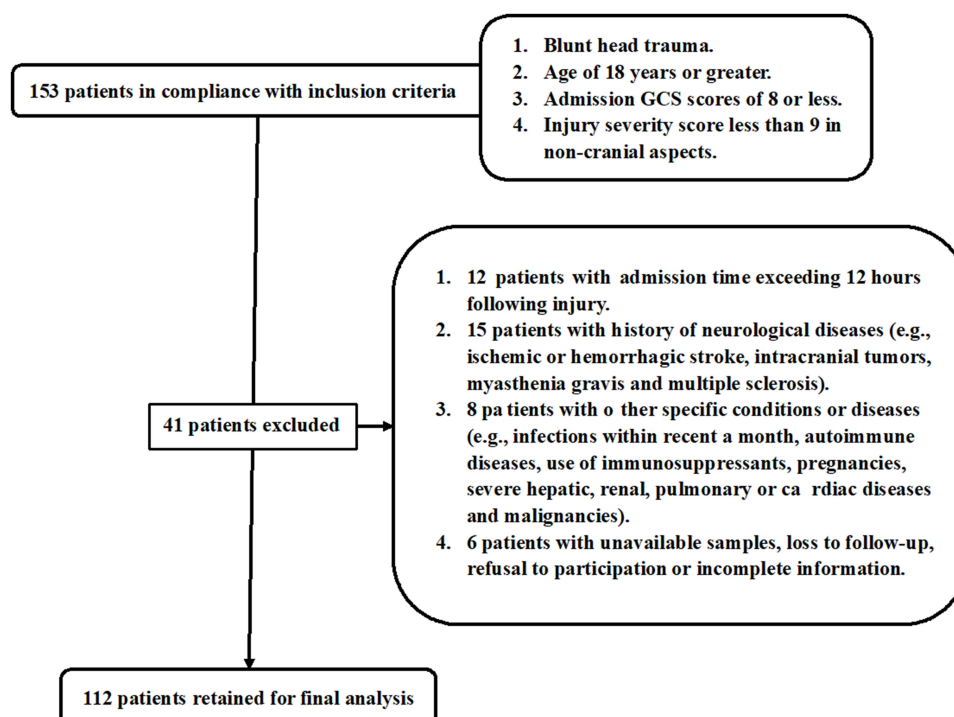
153 patients in compliance with inclusion criteria

1. Blunt head trauma.
2. Age of 18 years or greater.
3. Admission GCS scores of 8 or less.
4. Injury severity score less than 9 in non-cranial aspects.

41 patients excluded

1. 12 patients with admission time exceeding 12 hours following injury.
2. 15 patients with history of neurological diseases (e.g., ischemic or hemorrhagic stroke, intracranial tumors, myasthenia gravis and multiple sclerosis).
3. 8 pa tients with o ther specific conditions or diseases (e.g., infections within recent a month, autoimmune diseases, use of immunosuppressants, pregnancies, severe hepatic, renal, pulmonary or ca rdiac diseases and malignancies).
4. 6 patients with unavailable samples, loss to follow-up, refusal to participation or incomplete information.

112 patients retained for final analysis